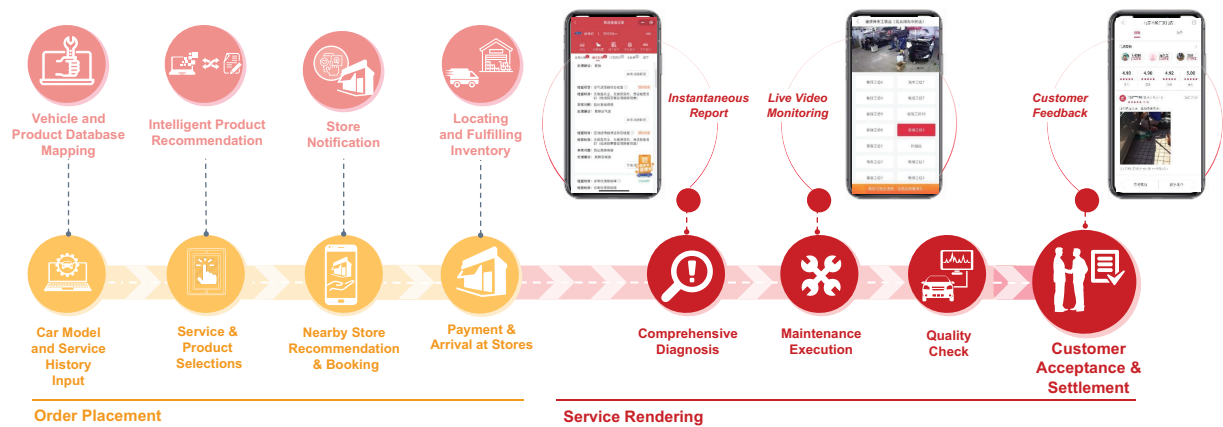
Vehicle and Product Database Mapping

Intelligent Product Recommendation

Store Notification

Locating and Fulfilling Inventory

Instantaneous Report

Live Video Monitoring

Customer Feedback

Car Model and Service History Input

Service & Product Selections

Nearby Store Recommendation & Booking

Payment & Arrival at Stores

Comprehensive Diagnosis

Maintenance Execution

Quality Check

Customer Acceptance & Settlement

Order Placement

Service Rendering